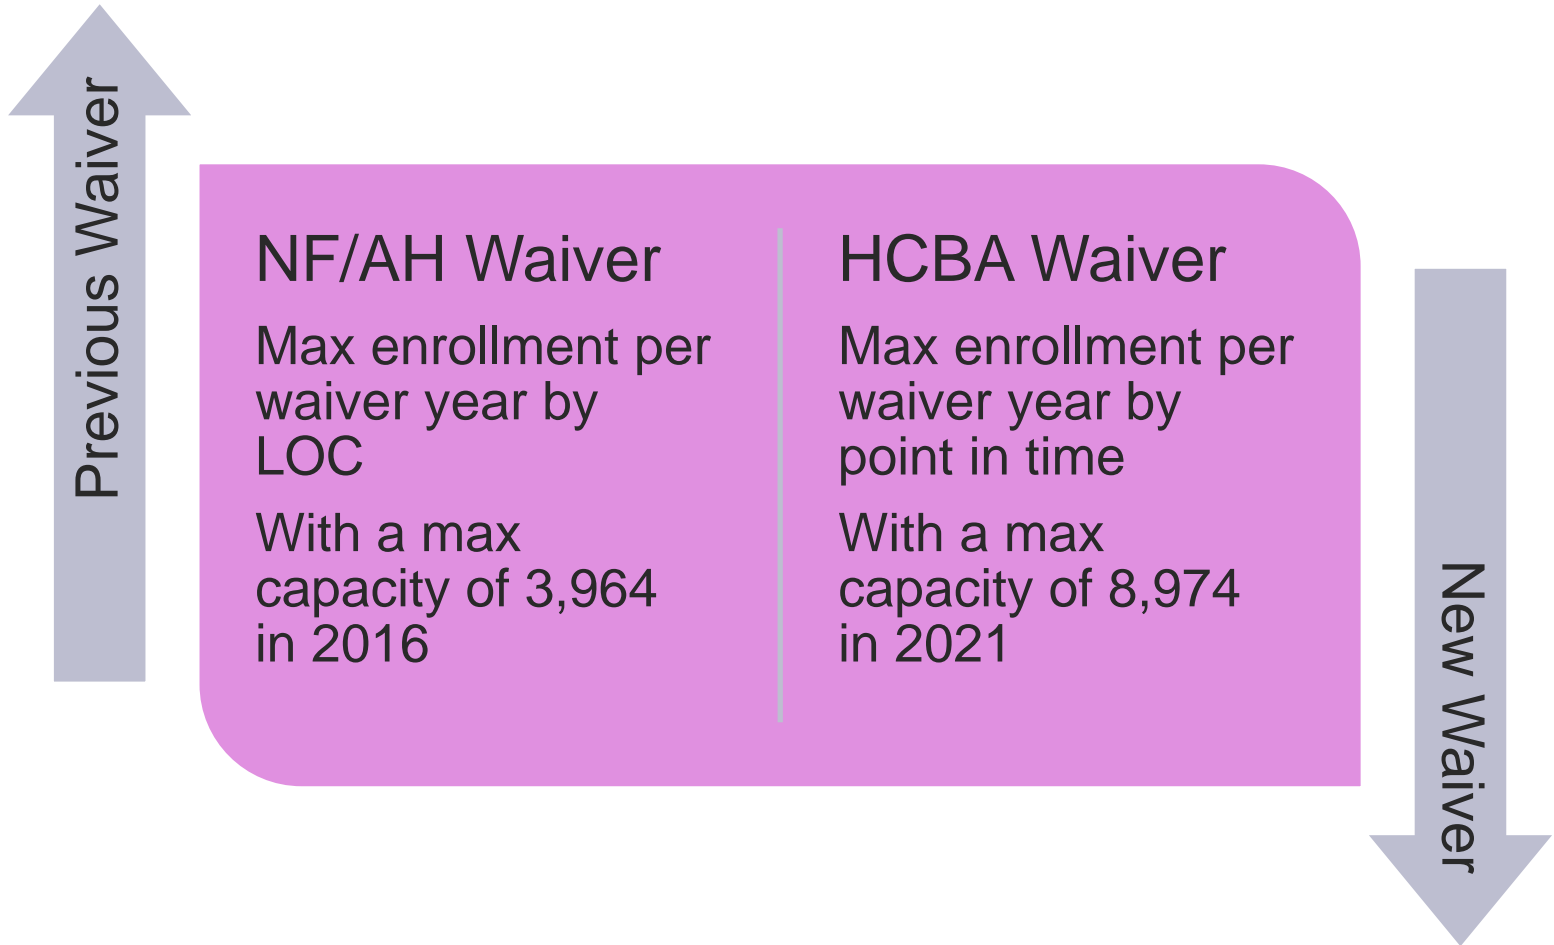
Previous Waiver

NF/AH Waiver

Max enrollment per waiver year by LOC

With a max capacity of 3,964 in 2016

HCBA Waiver

Max enrollment per waiver year by point in time

With a max capacity of 8,974 in 2021

New Waiver